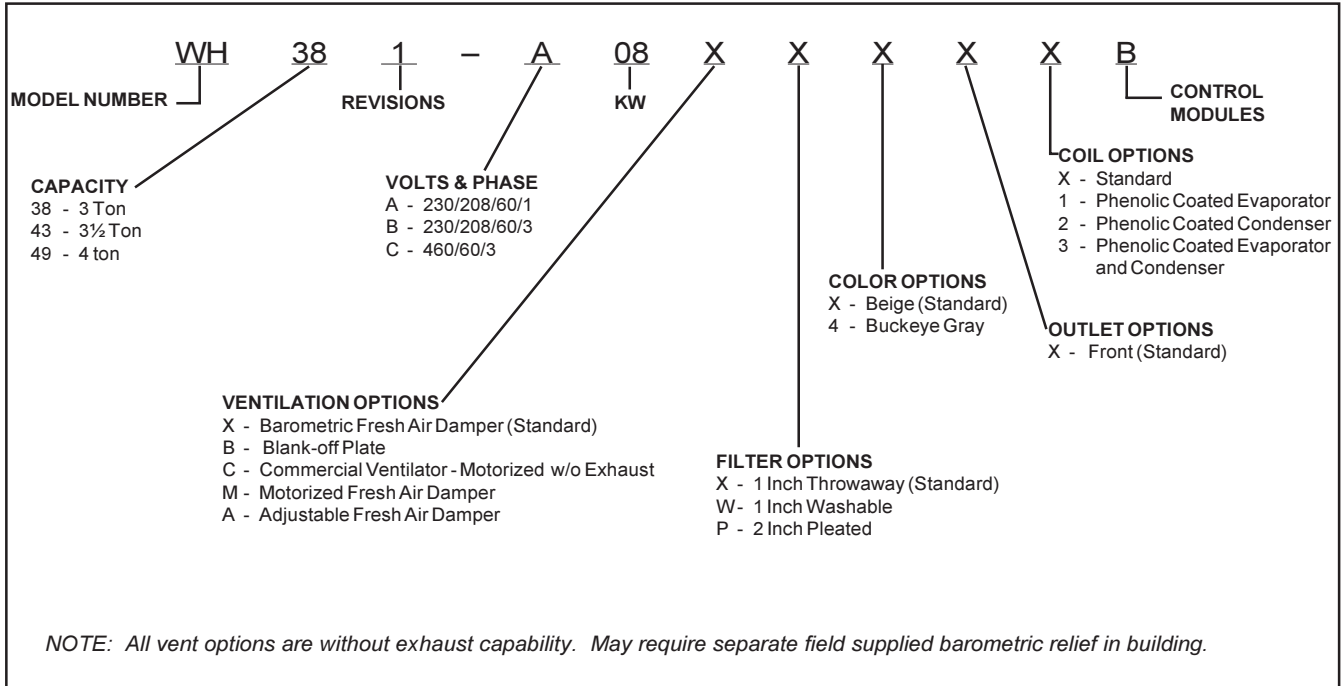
WH 38 1 – A 08 X X X X X B

MODEL NUMBER

REVISIONS

KW

CONTROL MODULES

COIL OPTIONS
X - Standard
1 - Phenolic Coated Evaporator
2 - Phenolic Coated Condenser
3 - Phenolic Coated Evaporator and Condenser

CAPACITY
38 - 3 Ton
43 - 3½ Ton
49 - 4 ton

VOLTS & PHASE
A - 230/208/60/1
B - 230/208/60/3
C - 460/60/3

COLOR OPTIONS
X - Beige (Standard)
4 - Buckeye Gray

OUTLET OPTIONS
X - Front (Standard)

VENTILATION OPTIONS
X - Barometric Fresh Air Damper (Standard)
B - Blank-off Plate
C - Commercial Ventilator - Motorized w/o Exhaust
M - Motorized Fresh Air Damper
A - Adjustable Fresh Air Damper

FILTER OPTIONS
X - 1 Inch Throwaway (Standard)
W- 1 Inch Washable
P - 2 Inch Pleated

NOTE: All vent options are without exhaust capability. May require separate field supplied barometric relief in building.